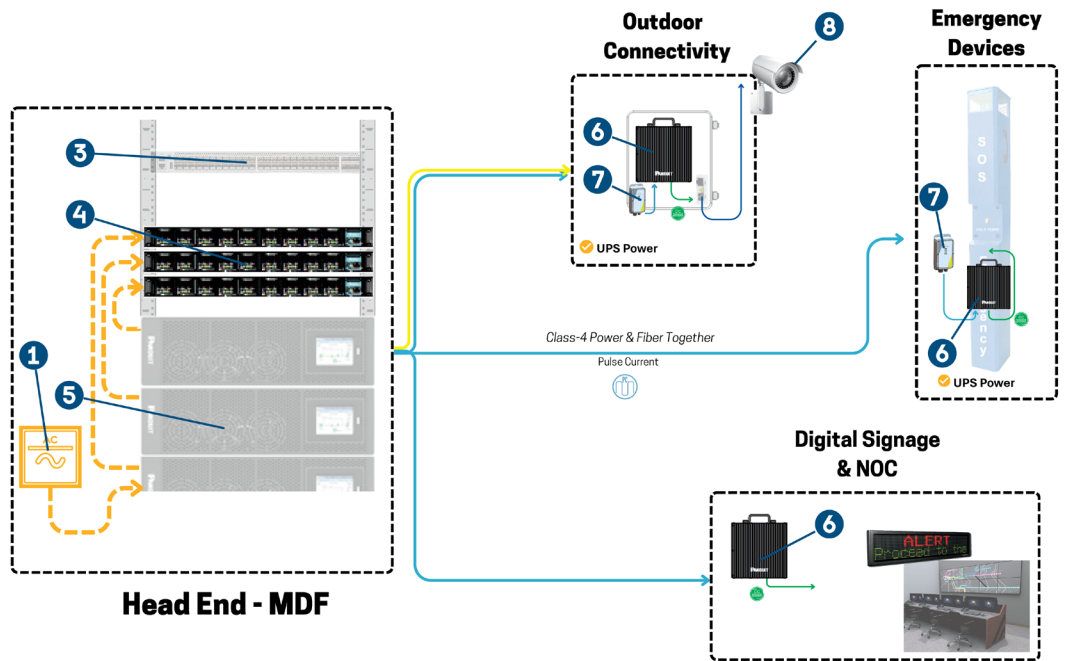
Outdoor Connectivity

8

6

7

UPS Power

Emergency Devices

SOS

7

6

UPS Power

3

4

1

AC

5

Class-4 Power & Fiber Together

Pulse Current

Head End - MDF

Digital Signage & NOC

6

ALERT

Proceed to the